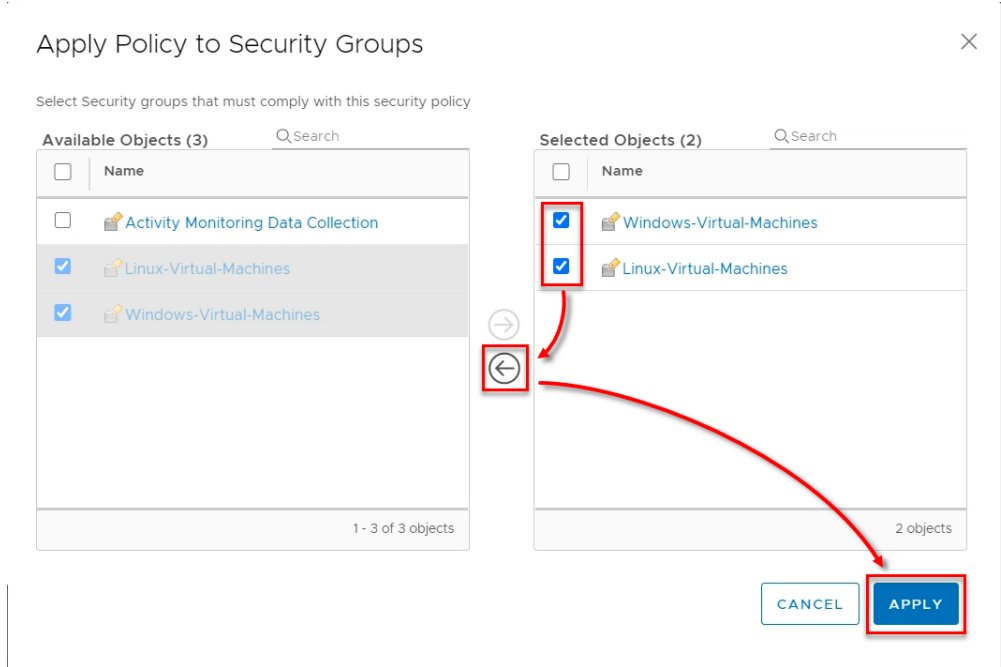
Apply Policy to Security Groups

×

Select Security groups that must comply with this security policy

Available Objects (3)

Search

| | Name |
|---|---|
| | Activity Monitoring Data Collection |
| | Linux-Virtual-Machines |
| | Windows-Virtual-Machines |

1 - 3 of 3 objects

Selected Objects (2)

Search

| | Name |
|---|---|
| | Windows-Virtual-Machines |
| | Linux-Virtual-Machines |

2 objects

CANCEL

APPLY